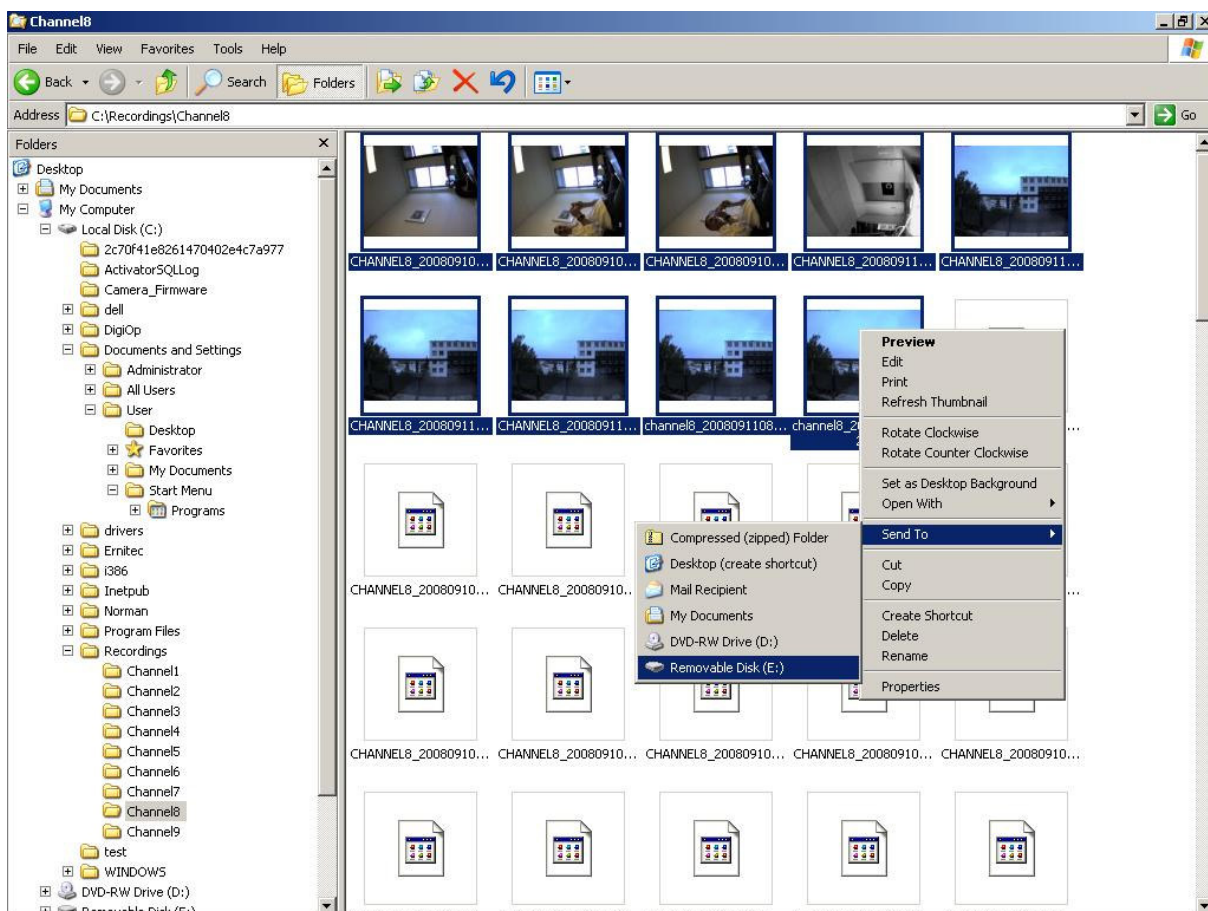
Channel8

File Edit View Favorites Tools Help

Back Search Folders

Address C:\Recordings\Channel8 Go

Folders ×

Desktop
My Documents
My Computer
Local Disk (C:)
2c70f41e8261470402e4c7a977
ActivatorSQLLog
Camera_Firmware
dell
DigiOp
Documents and Settings
Administrator
All Users
User
Desktop
Favorites
My Documents
Start Menu
Programs
drivers
Ernitec
i386
Inetpub
Norman
Program Files
Recordings
Channel1
Channel2
Channel3
Channel4
Channel5
Channel6
Channel7
Channel8
Channel9
test
WINDOWS
DVD-RW Drive (D:)
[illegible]

CHANNEL8_20080910... CHANNEL8_20080910... CHANNEL8_20080910... CHANNEL8_20080911... CHANNEL8_20080911...

CHANNEL8_20080911... CHANNEL8_20080911... channel8_2008091108... channel8_2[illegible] ...

CHANNEL8_20080910... CHANNEL8_20080910... ...

CHANNEL8_20080910... CHANNEL8_20080910... CHANNEL8_20080910... CHANNEL8_20080910... CHANNEL8_20080910...

Preview
Edit
Print
Refresh Thumbnail
Rotate Clockwise
Rotate Counter Clockwise
Set as Desktop Background
Open With
Send To
Cut
Copy
Create Shortcut
Delete
Rename
Properties

Compressed (zipped) Folder
Desktop (create shortcut)
Mail Recipient
My Documents
DVD-RW Drive (D:)
Removable Disk (E:)